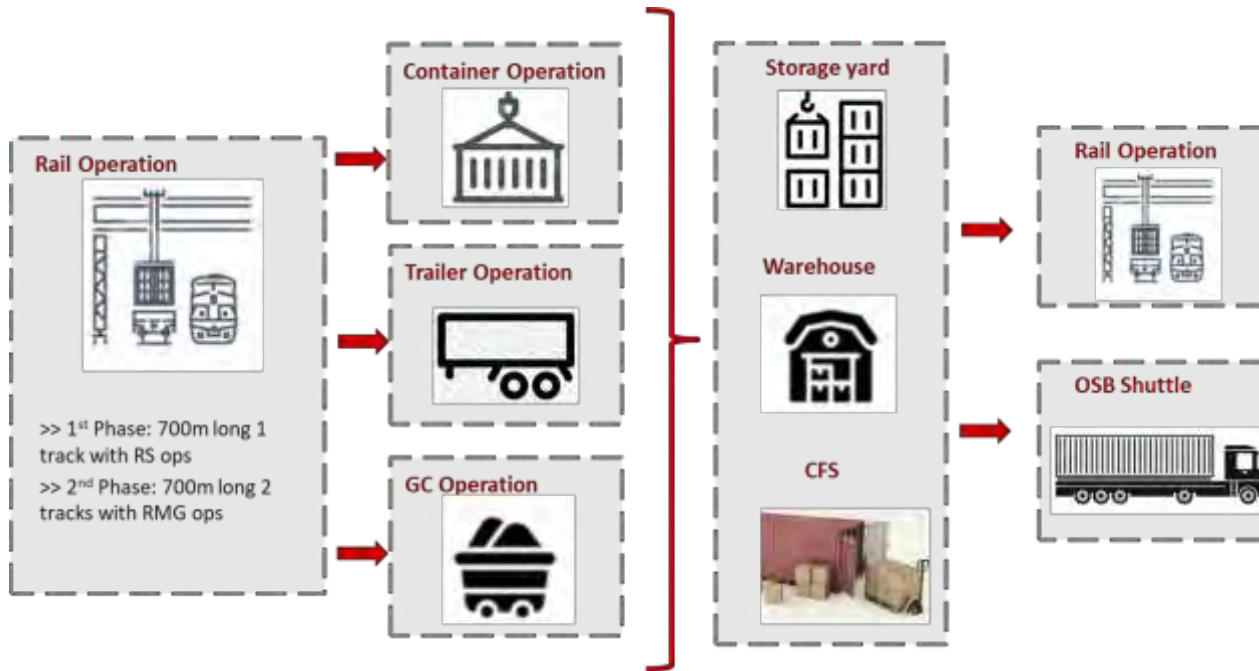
Rail Operation

>> 1$^{st}$ Phase: 700m long 1 track with RS ops

>> 2$^{nd}$ Phase: 700m long 2 tracks with RMG ops

Container Operation

Trailer Operation

GC Operation

Storage yard

Warehouse

CFS

Rail Operation

OSB Shuttle